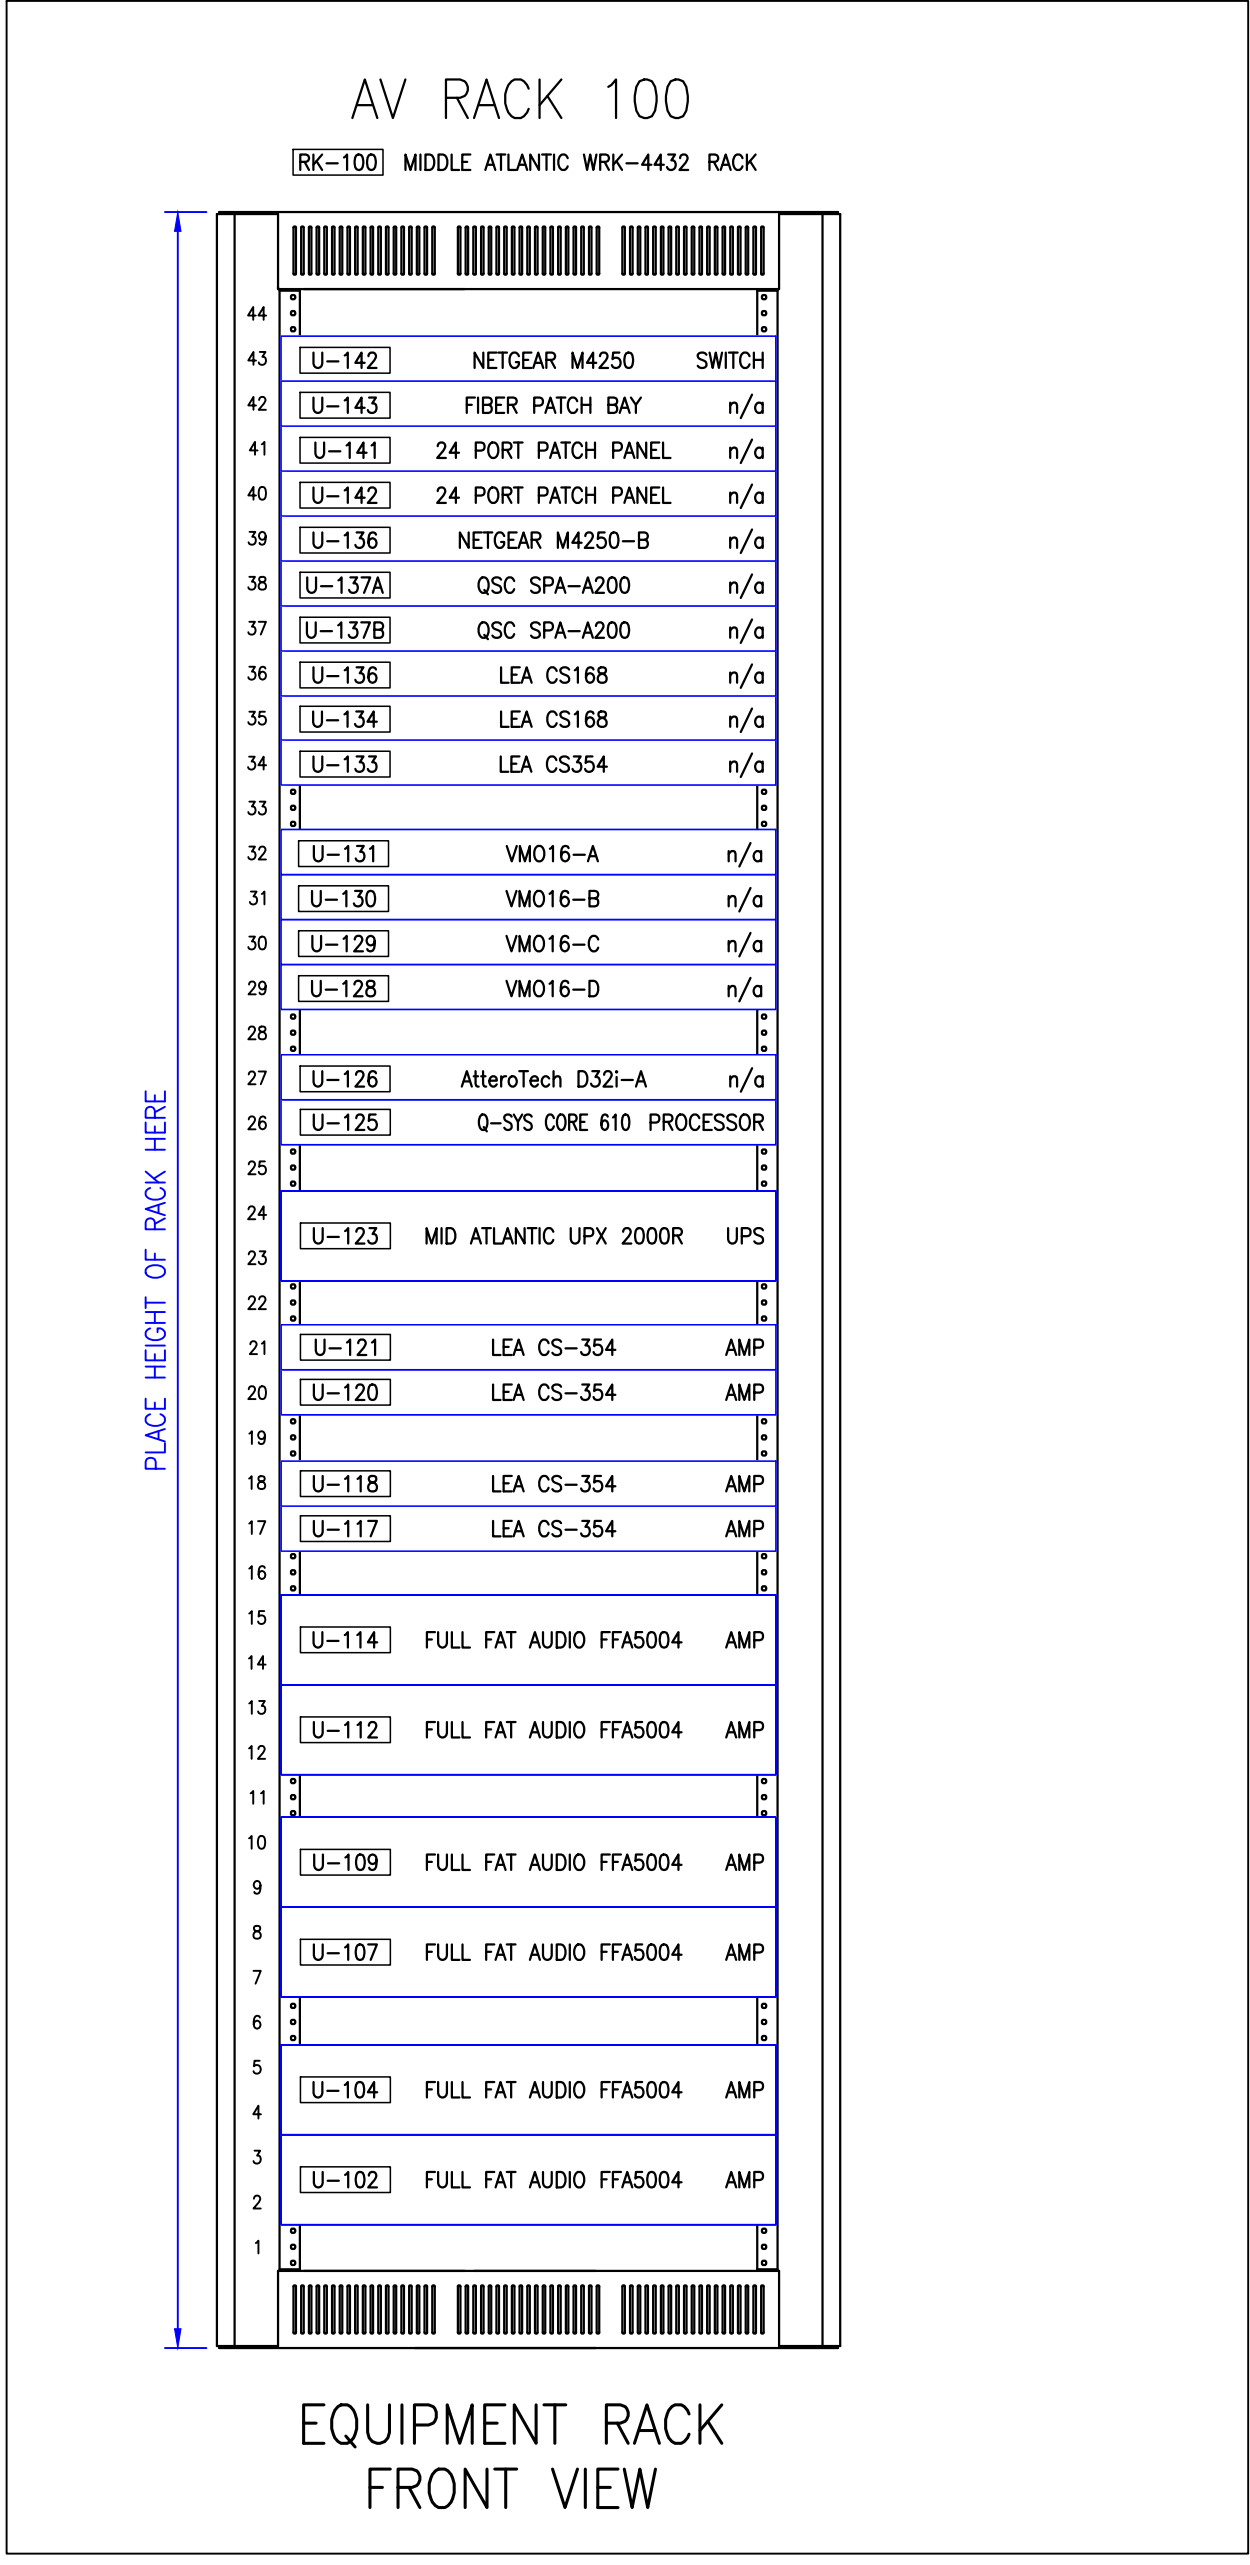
AV RACK 100

RK–100 MIDDLE ATLANTIC WRK–4432 RACK

PLACE HEIGHT OF RACK HERE

44
43 U–142 NETGEAR M4250 SWITCH
42 U–143 FIBER PATCH BAY n/a
41 U–141 24 PORT PATCH PANEL n/a
40 U–142 24 PORT PATCH PANEL n/a
39 U–136 NETGEAR M4250–B n/a
38 U–137A QSC SPA–A200 n/a
37 U–137B QSC SPA–A200 n/a
36 U–136 LEA CS168 n/a
35 U–134 LEA CS168 n/a
34 U–133 LEA CS354 n/a
33
32 U–131 VMO16–A n/a
31 U–130 VMO16–B n/a
30 U–129 VMO16–C n/a
29 U–128 VMO16–D n/a
28
27 U–126 AtteroTech D32i–A n/a
26 U–125 Q–SYS CORE 610 PROCESSOR
25
24
U–123 MID ATLANTIC UPX 2000R UPS
23
22
21 U–121 LEA CS–354 AMP
20 U–120 LEA CS–354 AMP
19
18 U–118 LEA CS–354 AMP
17 U–117 LEA CS–354 AMP
16
15
U–114 FULL FAT AUDIO FFA5004 AMP
14
13
U–112 FULL FAT AUDIO FFA5004 AMP
12
11
10
U–109 FULL FAT AUDIO FFA5004 AMP
9
8
U–107 FULL FAT AUDIO FFA5004 AMP
7
6
5
U–104 FULL FAT AUDIO FFA5004 AMP
4
3
U–102 FULL FAT AUDIO FFA5004 AMP
2
1

EQUIPMENT RACK
FRONT VIEW